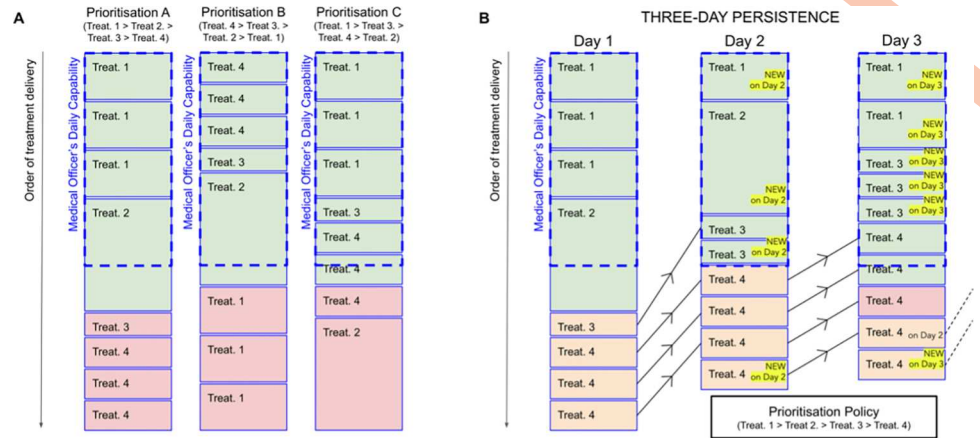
A

Order of treatment delivery

Prioritisation A
(Treat. 1 > Treat 2. > Treat. 3 > Treat. 4)

Medical Officer's Daily Capability

Treat. 1
Treat. 1
Treat. 1
Treat. 2
Treat. 3
Treat. 4
Treat. 4
Treat. 4

Prioritisation B
(Treat. 4 > Treat 3. > Treat. 2 > Treat. 1)

Medical Officer's Daily Capability

Treat. 4
Treat. 4
Treat. 4
Treat. 3
Treat. 2
Treat. 1
Treat. 1
Treat. 1

Prioritisation C
(Treat. 1 > Treat 3. > Treat. 4 > Treat. 2)

Medical Officer's Daily Capability

Treat. 1
Treat. 1
Treat. 1
Treat. 3
Treat. 4
Treat. 4
Treat. 4
Treat. 2

B

THREE-DAY PERSISTENCE

Order of treatment delivery

Day 1

Medical Officer's Daily Capability

Treat. 1
Treat. 1
Treat. 1
Treat. 2
Treat. 3
Treat. 4
Treat. 4
Treat. 4

Day 2

Treat. 1 NEW on Day 2
Treat. 2 NEW on Day 2
Treat. 3
Treat. 3 NEW on Day 2
Treat. 4
Treat. 4
Treat. 4
Treat. 4 NEW on Day 2

Day 3

Treat. 1 NEW on Day 3
Treat. 1 NEW on Day 3
Treat. 3 NEW on Day 3
Treat. 3 NEW on Day 3
Treat. 3 NEW on Day 3
Treat. 4
Treat. 4
Treat. 4
Treat. 4 on Day 2
Treat. 4 NEW on Day 3

Prioritisation Policy
(Treat. 1 > Treat 2. > Treat. 3 > Treat. 4)